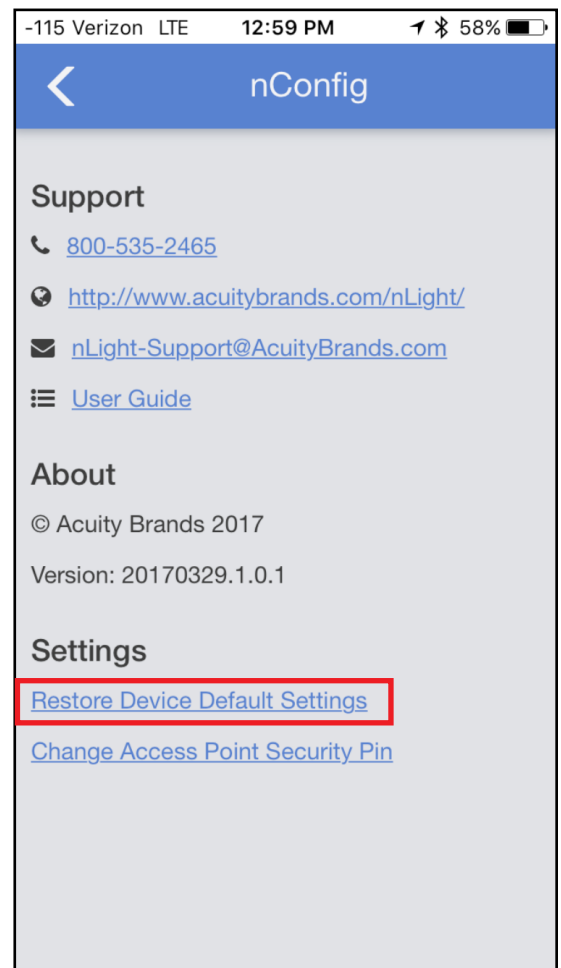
-115 Verizon LTE 12:59 PM 58%

nConfig

Support

800-535-2465

http://www.acuitybrands.com/nLight/

nLight-Support@AcuityBrands.com

User Guide

About

© Acuity Brands 2017

Version: 20170329.1.0.1

Settings

Restore Device Default Settings

Change Access Point Security Pin